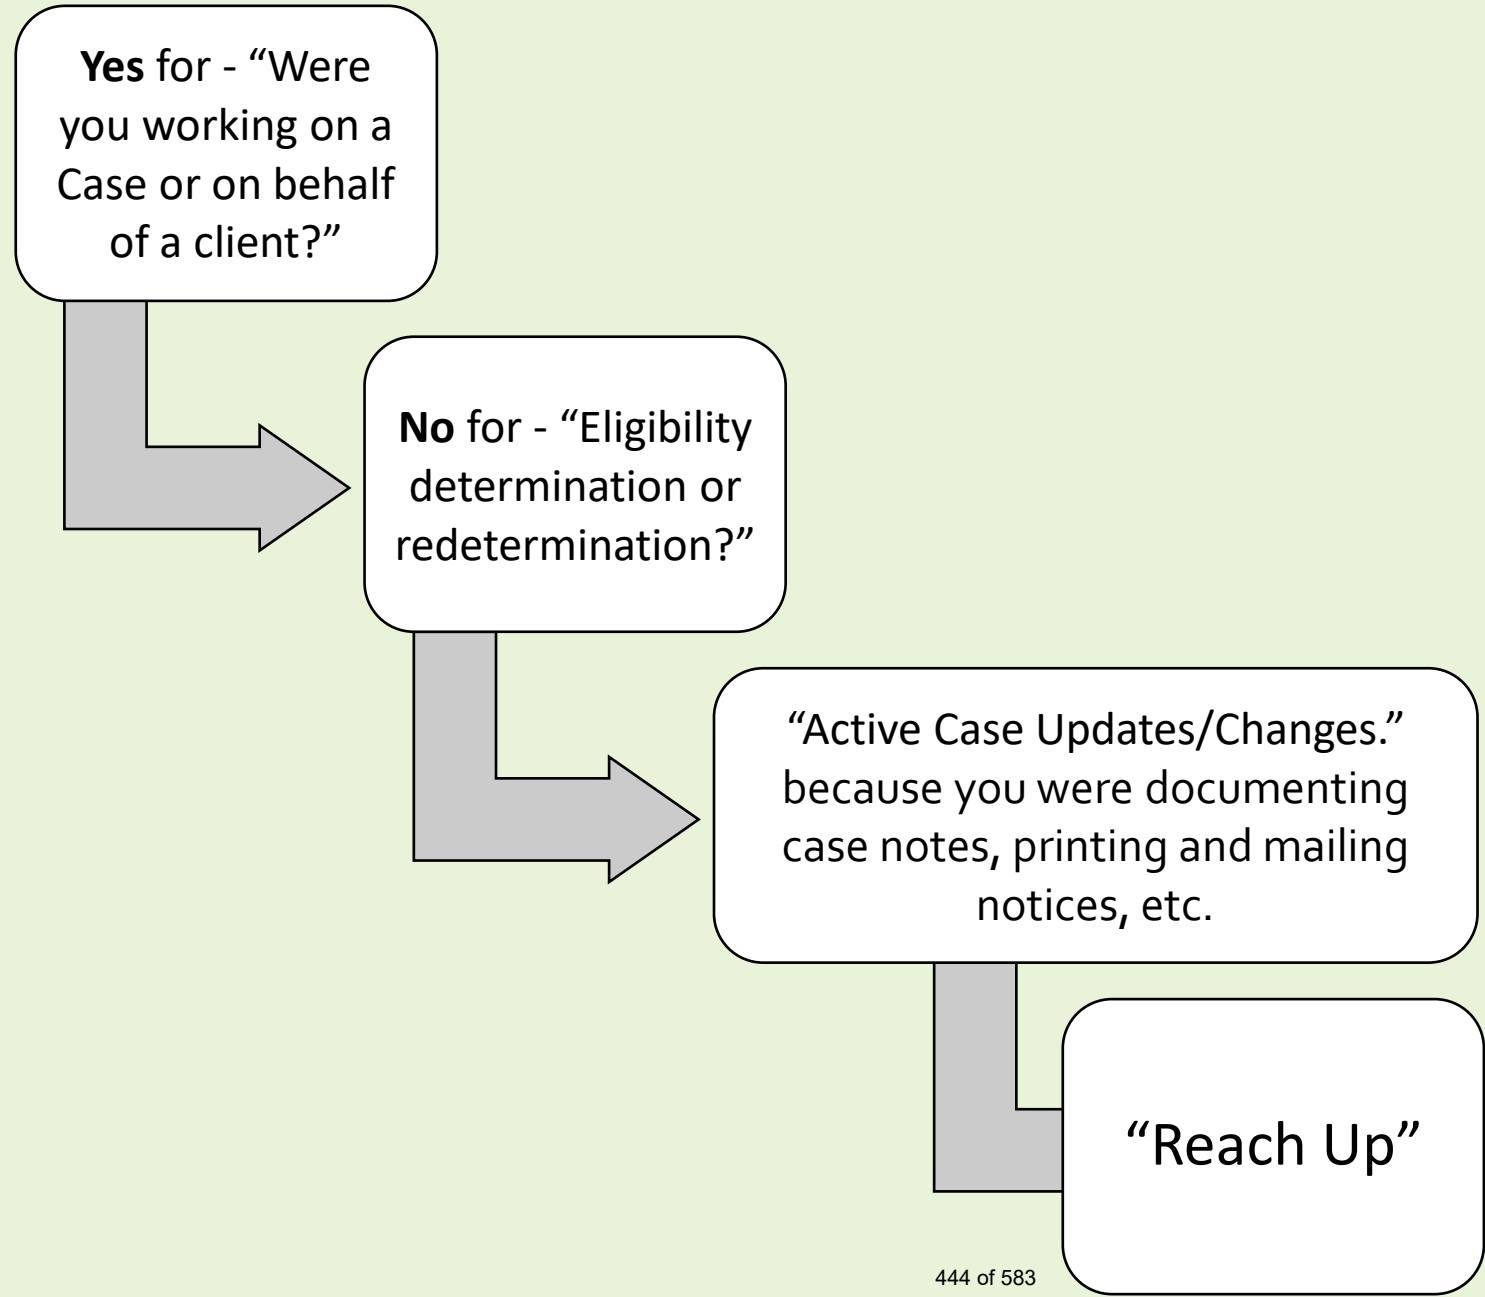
**Yes** for - “Were you working on a Case or on behalf of a client?”

**No** for - “Eligibility determination or redetermination?”

“Active Case Updates/Changes.” because you were documenting case notes, printing and mailing notices, etc.

“Reach Up”

444 of 583